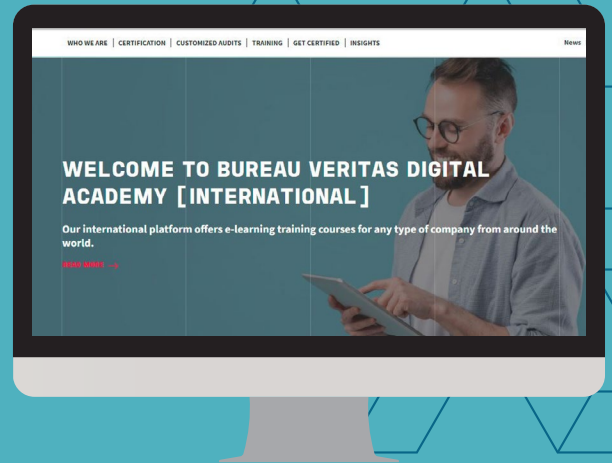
WHO WE ARE | CERTIFICATION | CUSTOMIZED AUDITS | TRAINING | GET CERTIFIED | INSIGHTS

News

WELCOME TO BUREAU VERITAS DIGITAL ACADEMY [INTERNATIONAL]

Our international platform offers e-learning training courses for any type of company from around the world.

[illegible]